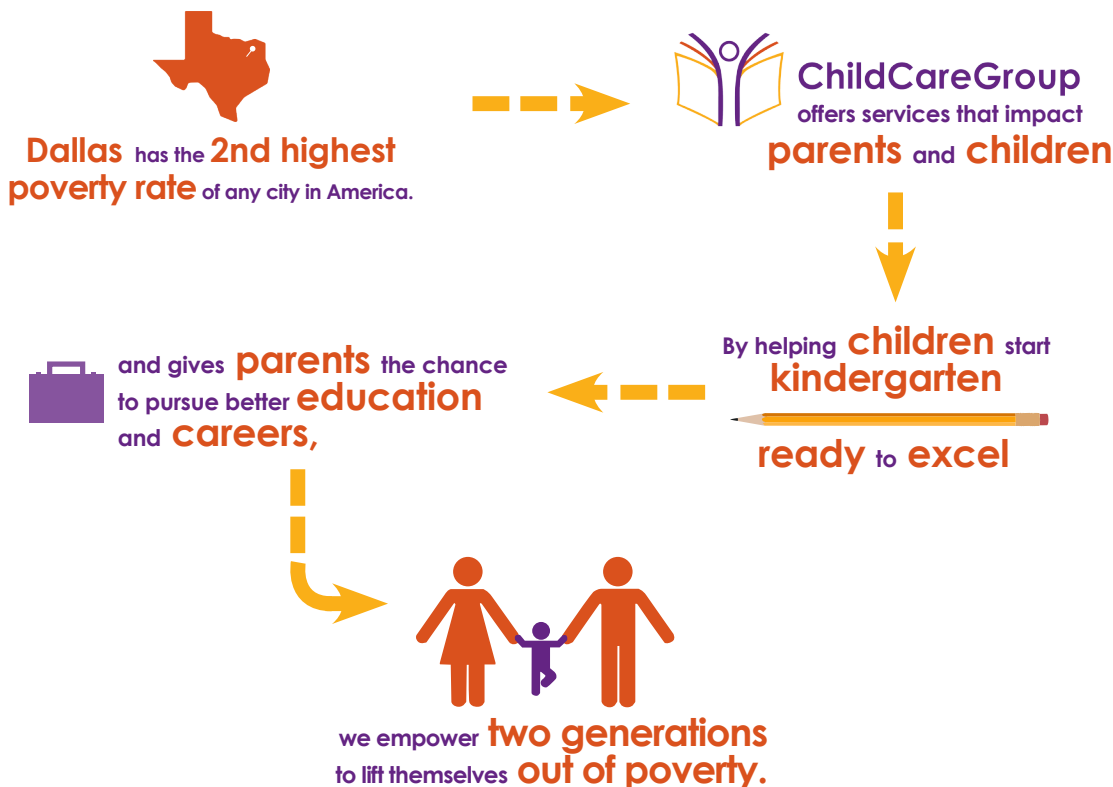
Dallas has the 2nd highest poverty rate of any city in America.

ChildCareGroup offers services that impact parents and children

By helping children start kindergarten ready to excel

and gives parents the chance to pursue better education and careers,

we empower two generations to lift themselves out of poverty.